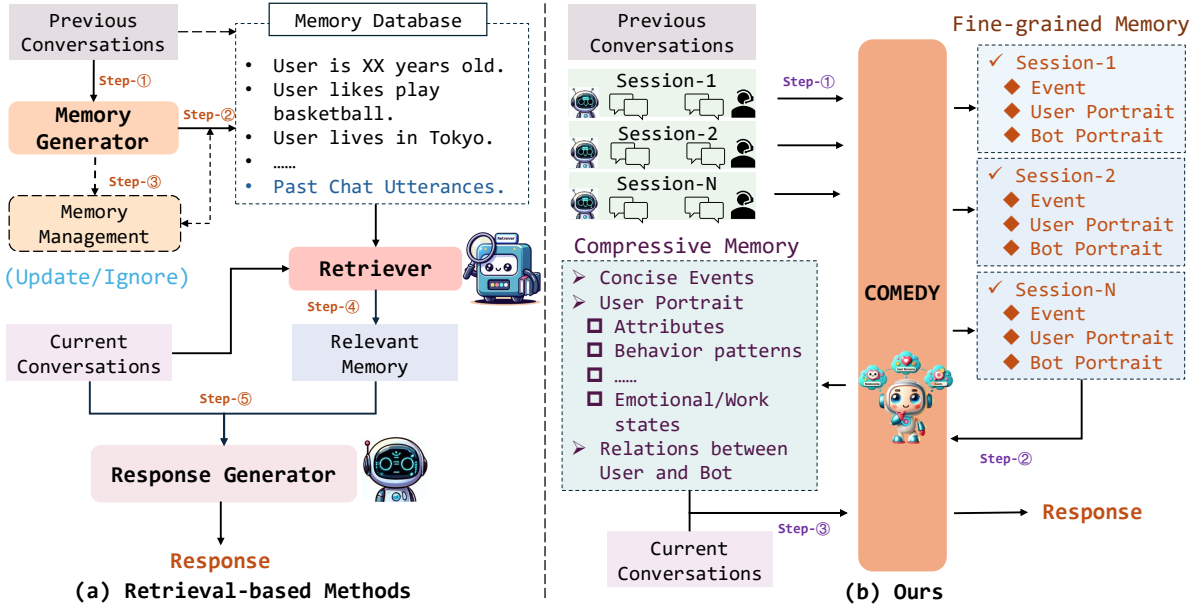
Previous Conversations

Step-①

Memory Generator

Step-②

Step-③

Memory Management

(Update/Ignore)

Memory Database

• User is XX years old.
• User likes play basketball.
• User lives in Tokyo.
• ……
• Past Chat Utterances.

Retriever

Step-④

Current Conversations

Relevant Memory

Step-⑤

Response Generator

Response

(a) Retrieval-based Methods

Previous Conversations

Session-1

Session-2

Session-N

Step-①

Compressive Memory

➢ Concise Events
➢ User Portrait
☐ Attributes
☐ Behavior patterns
☐ ……
☐ Emotional/Work states
➢ Relations between User and Bot

Current Conversations

Step-③

COMEDY

Fine-grained Memory

✓ Session-1
◆ Event
◆ User Portrait
◆ Bot Portrait

✓ Session-2
◆ Event
◆ User Portrait
◆ Bot Portrait

✓ Session-N
◆ Event
◆ User Portrait
◆ Bot Portrait

Step-②

Response

(b) Ours